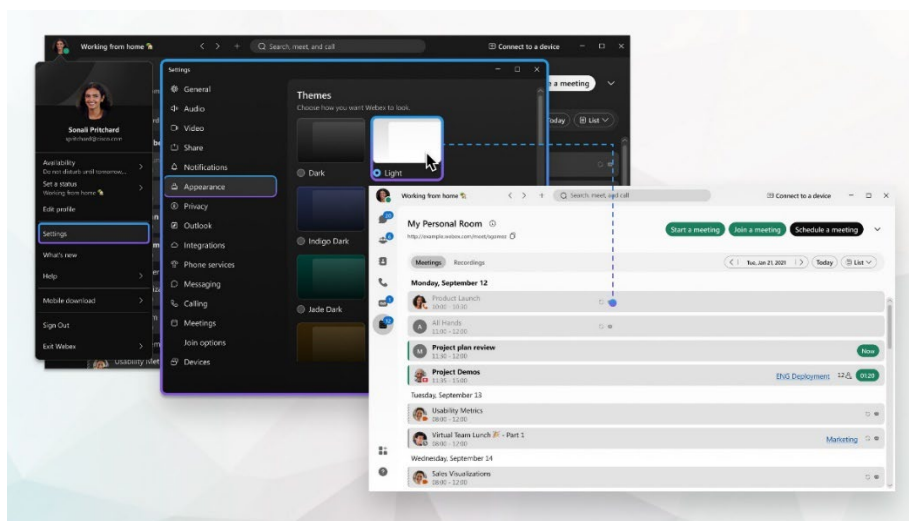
Working from home
Search, meet, and call
Connect to a device

Sonali Pritchard
spritchard@cisco.com
Availability
Do not disturb until tomorrow...
Set a status
Working from home
Edit profile
Settings
What's new
Help
Mobile download
Sign Out
Exit Webex

Settings
General
Audio
Video
Share
Notifications
Appearance
Privacy
Outlook
Integrations
Phone services
Messaging
Calling
Meetings
Join options
Devices

Themes
Choose how you want Webex to look.
Dark
Light
Indigo Dark
Jade Dark

a meeting
Today
List

Working from home
Search, meet, and call
Connect to a device
My Personal Room
http://example.webex.com/meet/spointer
Start a meeting
Join a meeting
Schedule a meeting
Meetings
Recordings
Tue, Jan 21 2021
Today
List
Monday, September 12
Product Launch
10:00 - 10:30
All Hands
11:00 - 12:00
Project plan review
11:30 - 12:00
Now
Project Demos
13:35 - 15:00
ENG Deployment
12
01:20
Tuesday, September 13
Usability Metrics
09:00 - 12:00
Virtual Team Lunch - Part 1
09:00 - 12:00
Marketing
Wednesday, September 14
Sales Visualizations
09:00 - 12:00
Usability Met